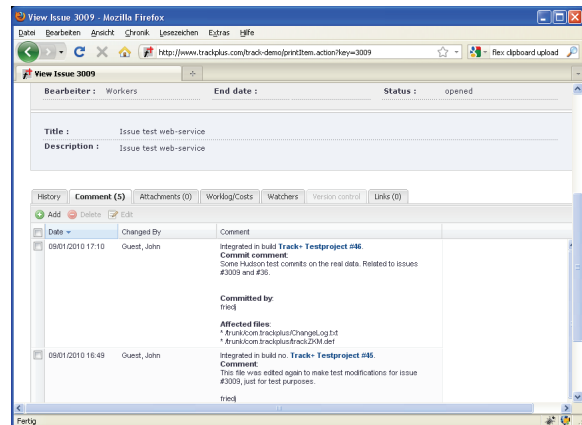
View Issue 3009 - Mozilla Firefox

Datei Bearbeiten Ansicht Chronik Lesezeichen Extras Hilfe

http://www.trackplus.com/track-demo/printItem.action?key=3009

flex clipboard upload

View Issue 3009

Bearbeiter : Workers
End date :
Status : opened

Title : Issue test web-service
Description : Issue test web-service

History | Comment (5) | Attachments (0) | Worklog/Costs | Watchers | Version control | Links (0)

Add | Delete | Edit

| Date | Changed By | Comment |
|---|---|---|
| 09/01/2010 17:10 | Guest, John | Integrated in build **Track+ Testproject #46**. **Commit comment**: Some Hudson test commits on the real data. Related to issues #3009 and #36. **Committed by**: friedj **Affected files**: * /trunk/com.trackplus/ChangeLog.txt * /trunk/com.trackplus/trackZKM.def |
| 09/01/2010 16:49 | Guest, John | Integrated in build no. **Track+ Testproject #45**. **Comment**: This file was edited again to make test modifications for issue #3009, just for test purposes. friedj |

Fertig